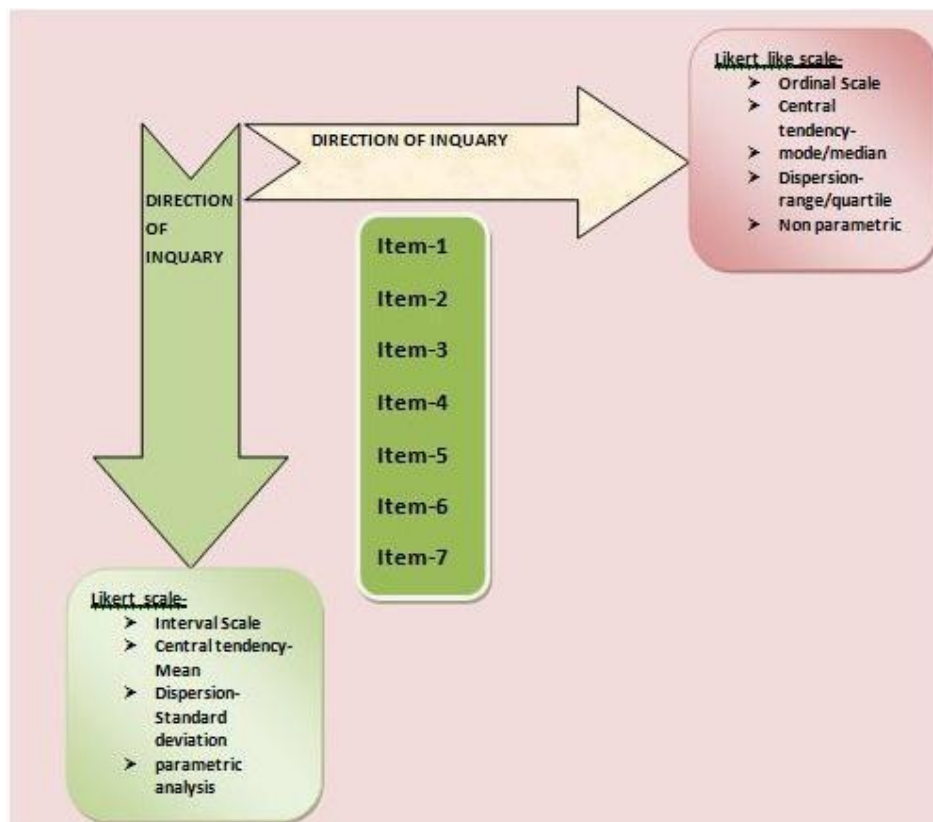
DIRECTION OF INQUARY

Likert like scale-
➢ Ordinal Scale
➢ Central tendency- mode/median
➢ Dispersion- range/quartile
➢ Non parametric

DIRECTION OF INQUARY

Item-1
Item-2
Item-3
Item-4
Item-5
Item-6
Item-7

Likert scale-
➢ Interval Scale
➢ Central tendency- Mean
➢ Dispersion- Standard deviation
➢ parametric analysis